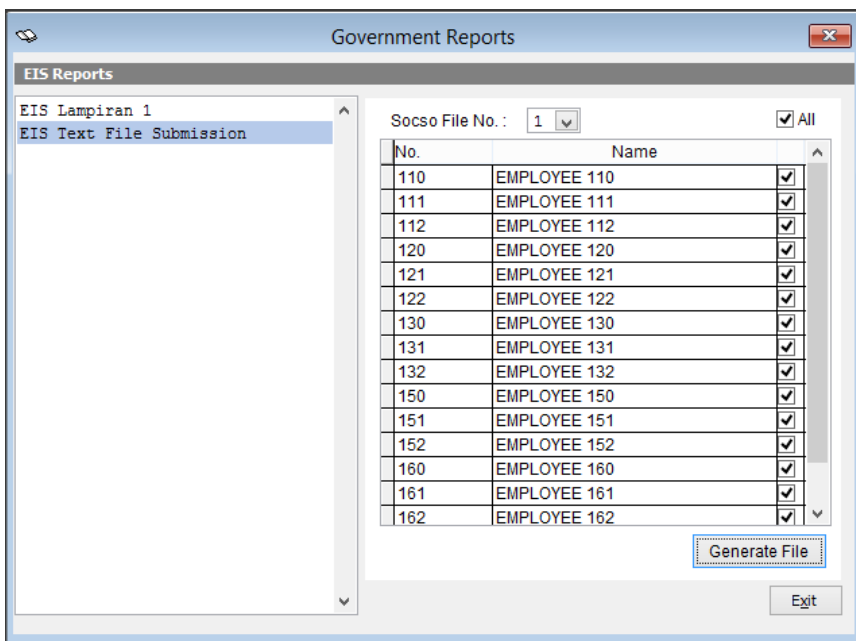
Government Reports

EIS Reports

EIS Lampiran 1
EIS Text File Submission

Socso File No. : 1

All

| No. | Name | |
|---|---|---|
| 110 | EMPLOYEE 110 | ☑ |
| 111 | EMPLOYEE 111 | ☑ |
| 112 | EMPLOYEE 112 | ☑ |
| 120 | EMPLOYEE 120 | ☑ |
| 121 | EMPLOYEE 121 | ☑ |
| 122 | EMPLOYEE 122 | ☑ |
| 130 | EMPLOYEE 130 | ☑ |
| 131 | EMPLOYEE 131 | ☑ |
| 132 | EMPLOYEE 132 | ☑ |
| 150 | EMPLOYEE 150 | ☑ |
| 151 | EMPLOYEE 151 | ☑ |
| 152 | EMPLOYEE 152 | ☑ |
| 160 | EMPLOYEE 160 | ☑ |
| 161 | EMPLOYEE 161 | ☑ |
| 162 | EMPLOYEE 162 | ☑ |

Generate File

Exit